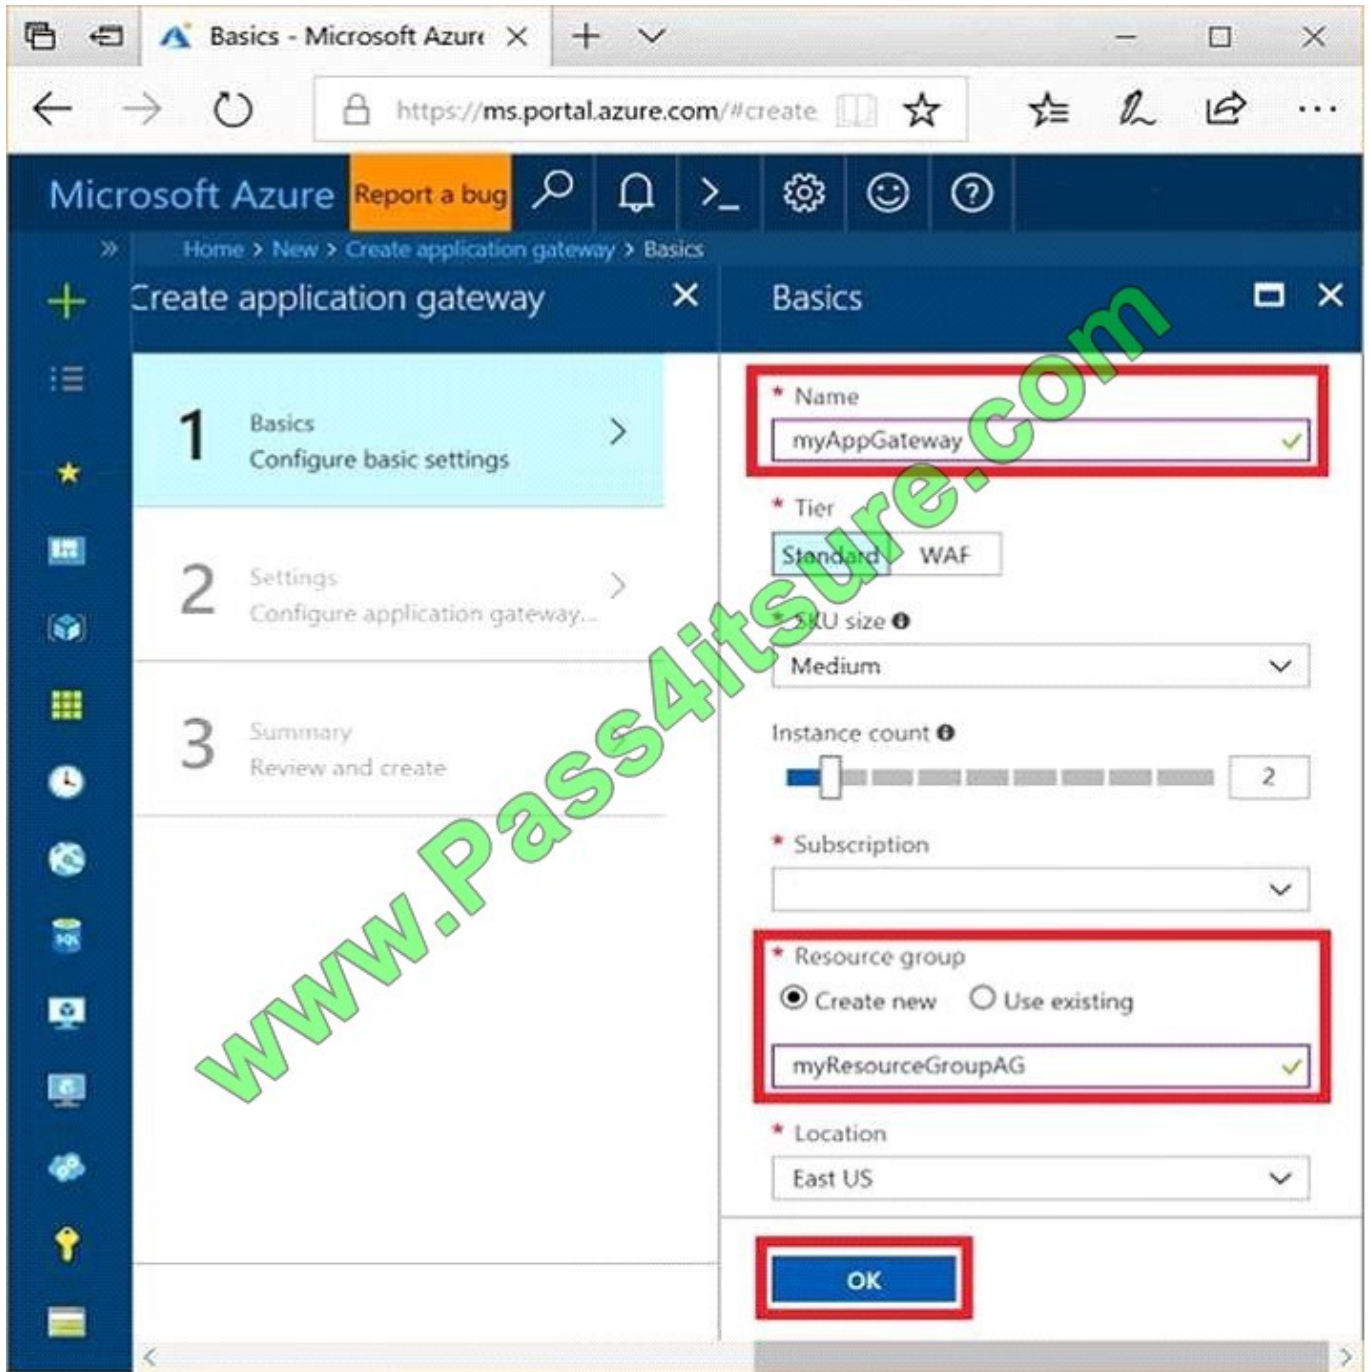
Basics - Microsoft Azure

https://ms.portal.azure.com/#create

Microsoft Azure Report a bug

Home > New > Create application gateway > Basics

Create application gateway

1 Basics
Configure basic settings

2 Settings
Configure application gateway...

3 Summary
Review and create

Basics

* Name
myAppGateway

* Tier
Standard WAF

* SKU size
Medium

Instance count
2

* Subscription

* Resource group
Create new Use existing
myResourceGroupAG

* Location
East US

OK

www.Pass4itsure.com